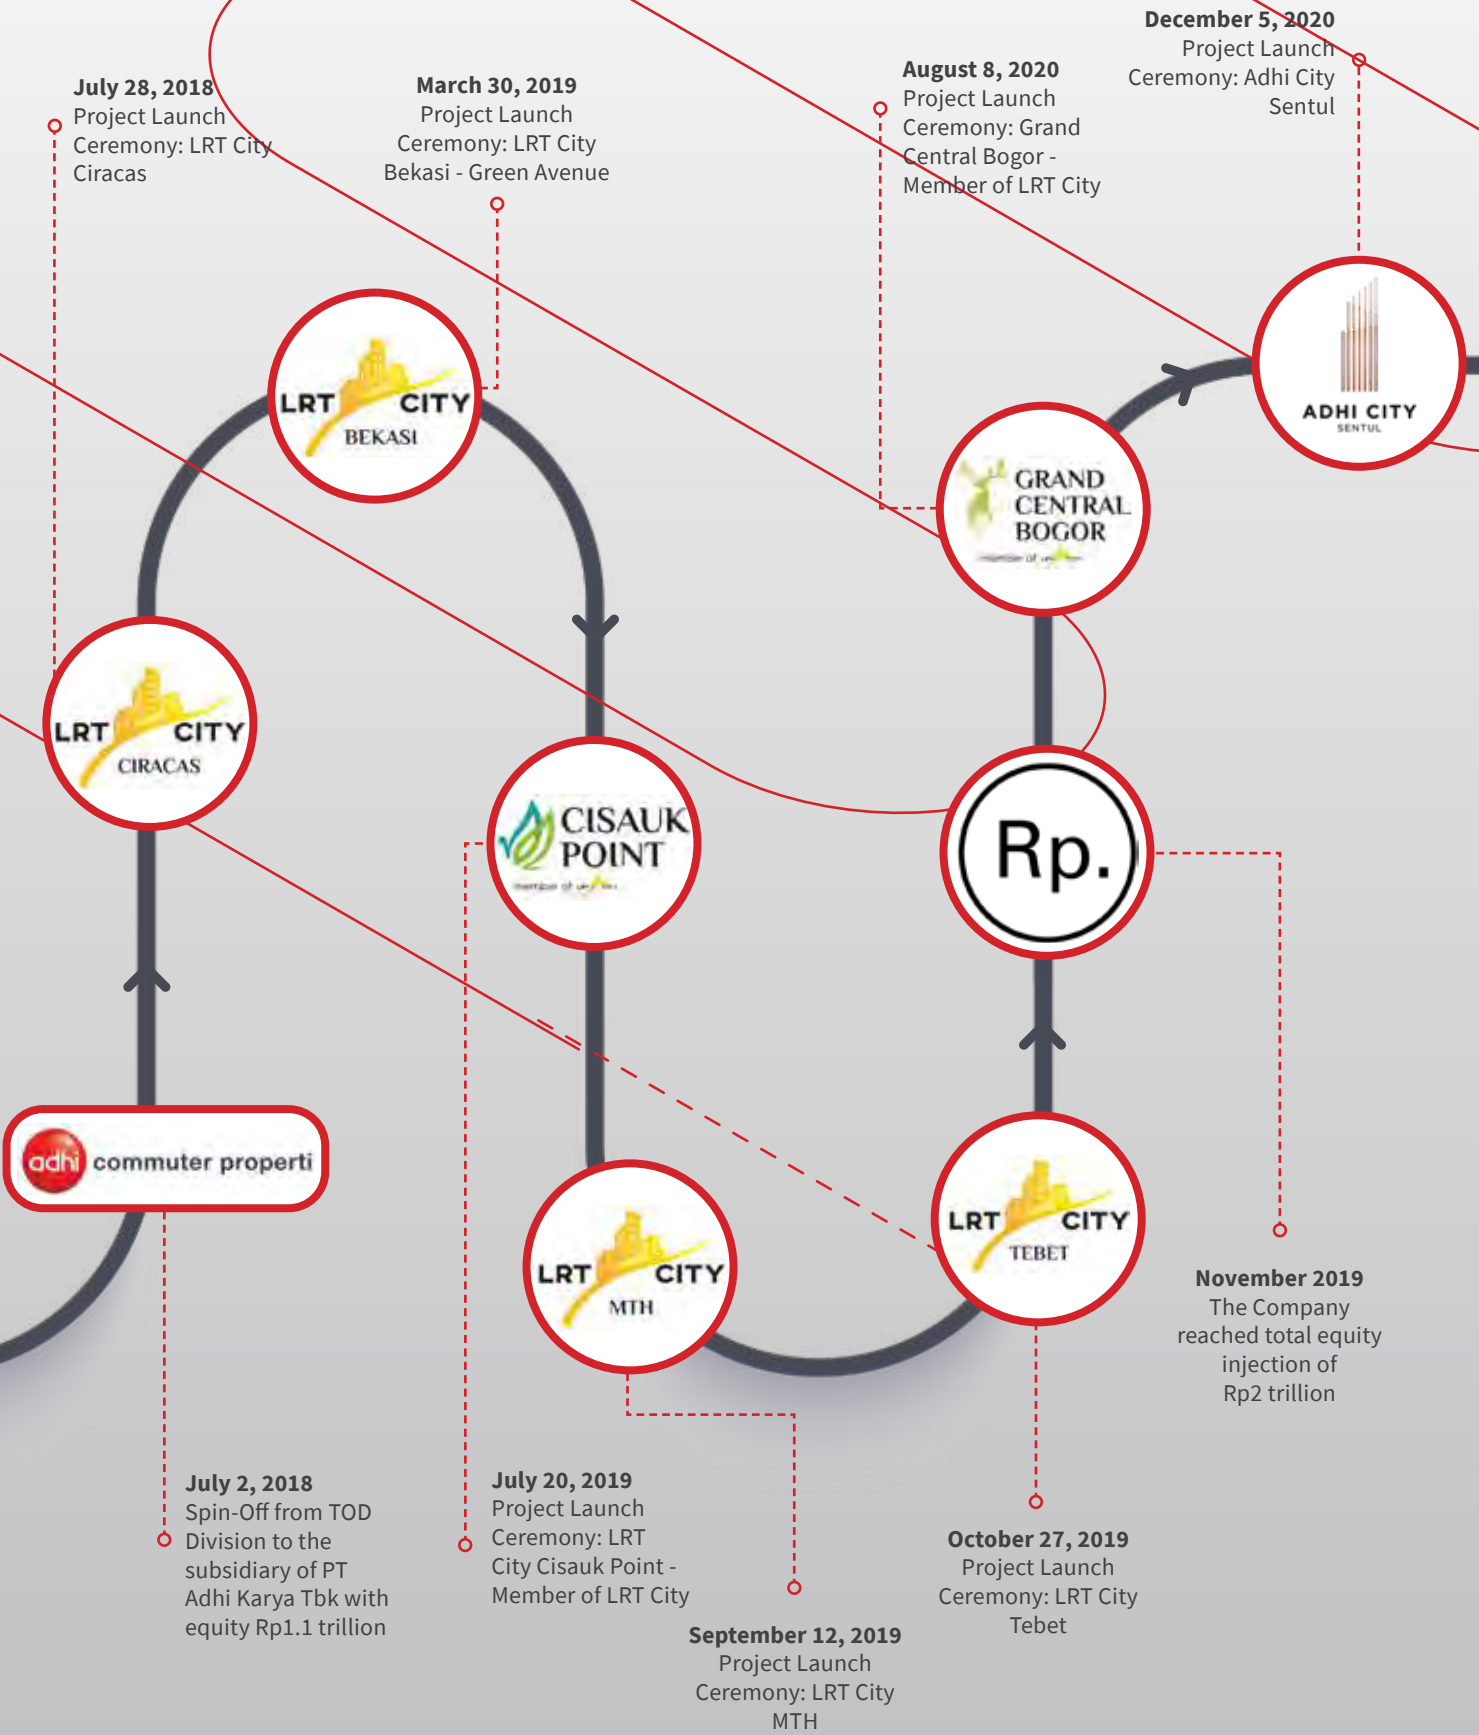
July 28, 2018
Project Launch Ceremony: LRT City Ciracas

March 30, 2019
Project Launch Ceremony: LRT City Bekasi - Green Avenue

August 8, 2020
Project Launch Ceremony: Grand Central Bogor - Member of LRT City

December 5, 2020
Project Launch Ceremony: Adhi City Sentul

LRT CITY BEKASI

GRAND CENTRAL BOGOR
member of LRT City

ADHI CITY SENTUL

LRT CITY CIRACAS

CISAUK POINT
member of LRT City

Rp.

adhi commuter properti

LRT CITY MTH

LRT CITY TEBET

November 2019
The Company reached total equity injection of Rp2 trillion

July 2, 2018
Spin-Off from TOD Division to the subsidiary of PT Adhi Karya Tbk with equity Rp1.1 trillion

July 20, 2019
Project Launch Ceremony: LRT City Cisauk Point - Member of LRT City

October 27, 2019
Project Launch Ceremony: LRT City Tebet

September 12, 2019
Project Launch Ceremony: LRT City MTH